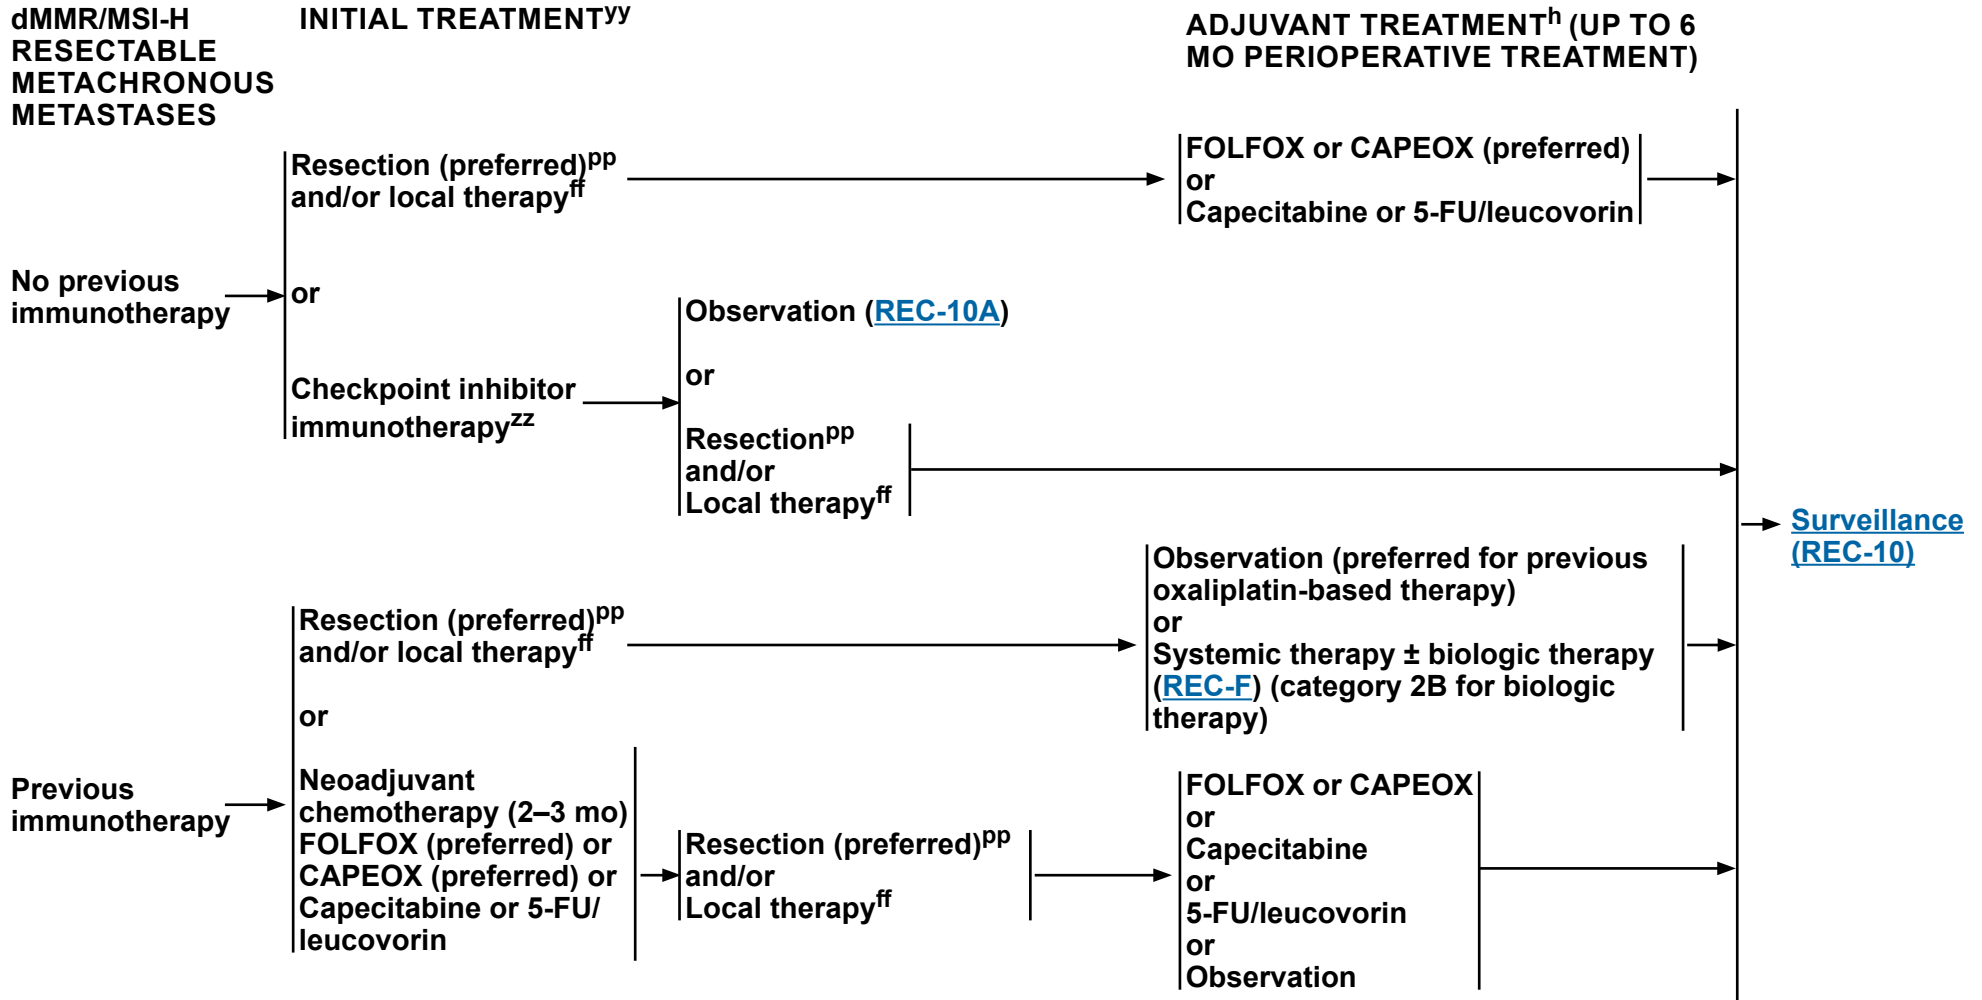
dMMR/MSI-H RESECTABLE METACHRONOUS METASTASES

INITIAL TREATMENT$^{yy}$

ADJUVANT TREATMENT$^{h}$ (UP TO 6 MO PERIOPERATIVE TREATMENT)

No previous immunotherapy

Resection (preferred)$^{pp}$ and/or local therapy$^{ff}$

FOLFOX or CAPEOX (preferred)
or
Capecitabine or 5-FU/leucovorin

or

Checkpoint inhibitor immunotherapy$^{zz}$

Observation (REC-10A)

or

Resection$^{pp}$
and/or
Local therapy$^{ff}$

Surveillance (REC-10)

Previous immunotherapy

Resection (preferred)$^{pp}$ and/or local therapy$^{ff}$

Observation (preferred for previous oxaliplatin-based therapy)
or
Systemic therapy ± biologic therapy (REC-F) (category 2B for biologic therapy)

or

Neoadjuvant chemotherapy (2–3 mo) FOLFOX (preferred) or CAPEOX (preferred) or Capecitabine or 5-FU/ leucovorin

Resection (preferred)$^{pp}$
and/or
Local therapy$^{ff}$

FOLFOX or CAPEOX
or
Capecitabine
or
5-FU/leucovorin
or
Observation